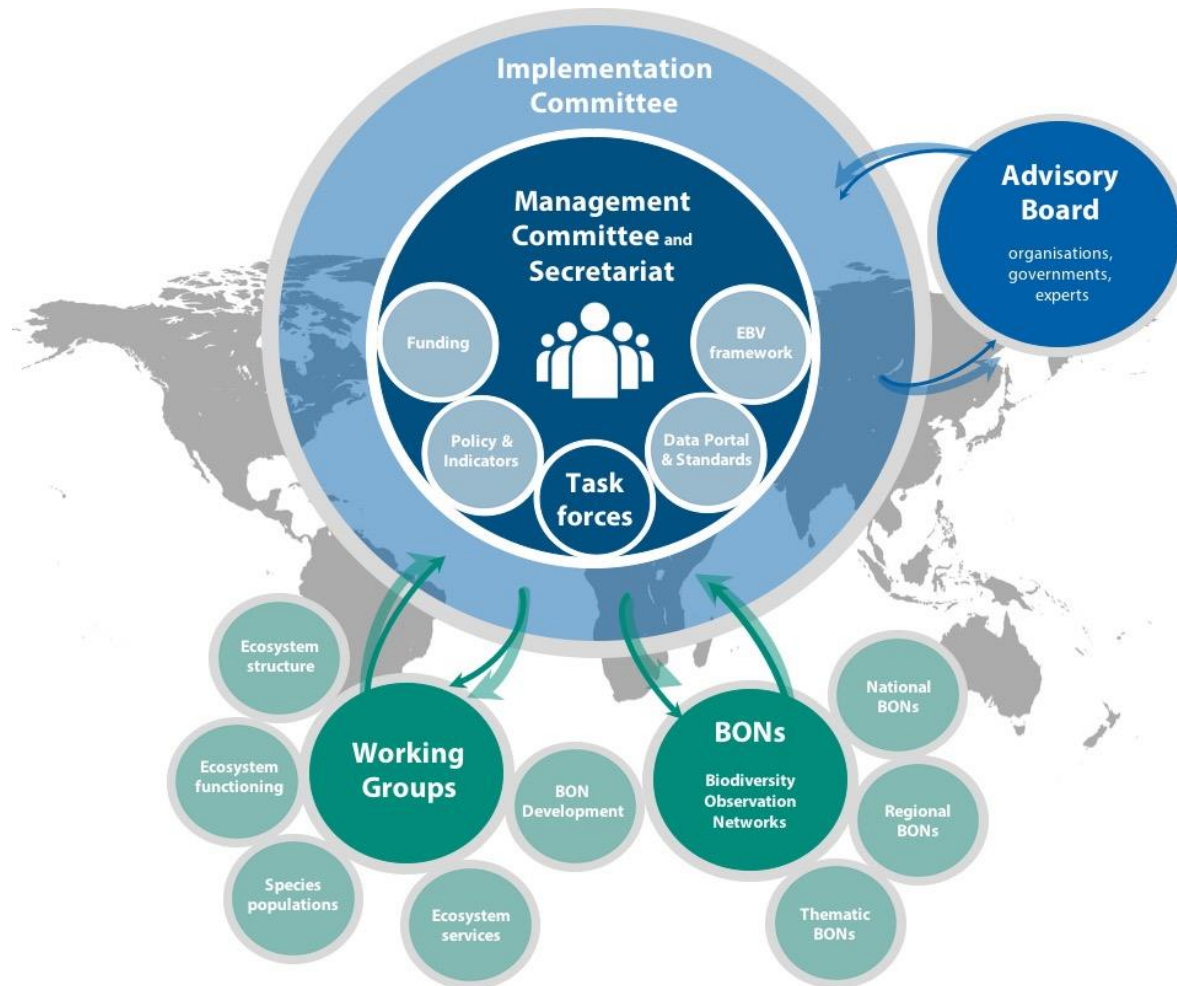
Implementation Committee

Management Committee and Secretariat

Funding

EBV framework

Policy & Indicators

Task forces

Data Portal & Standards

Advisory Board

organisations, governments, experts

Ecosystem structure

Ecosystem functioning

Working Groups

BON Development

Species populations

Ecosystem services

BONs

Biodiversity Observation Networks

National BONs

Regional BONs

Thematic BONs